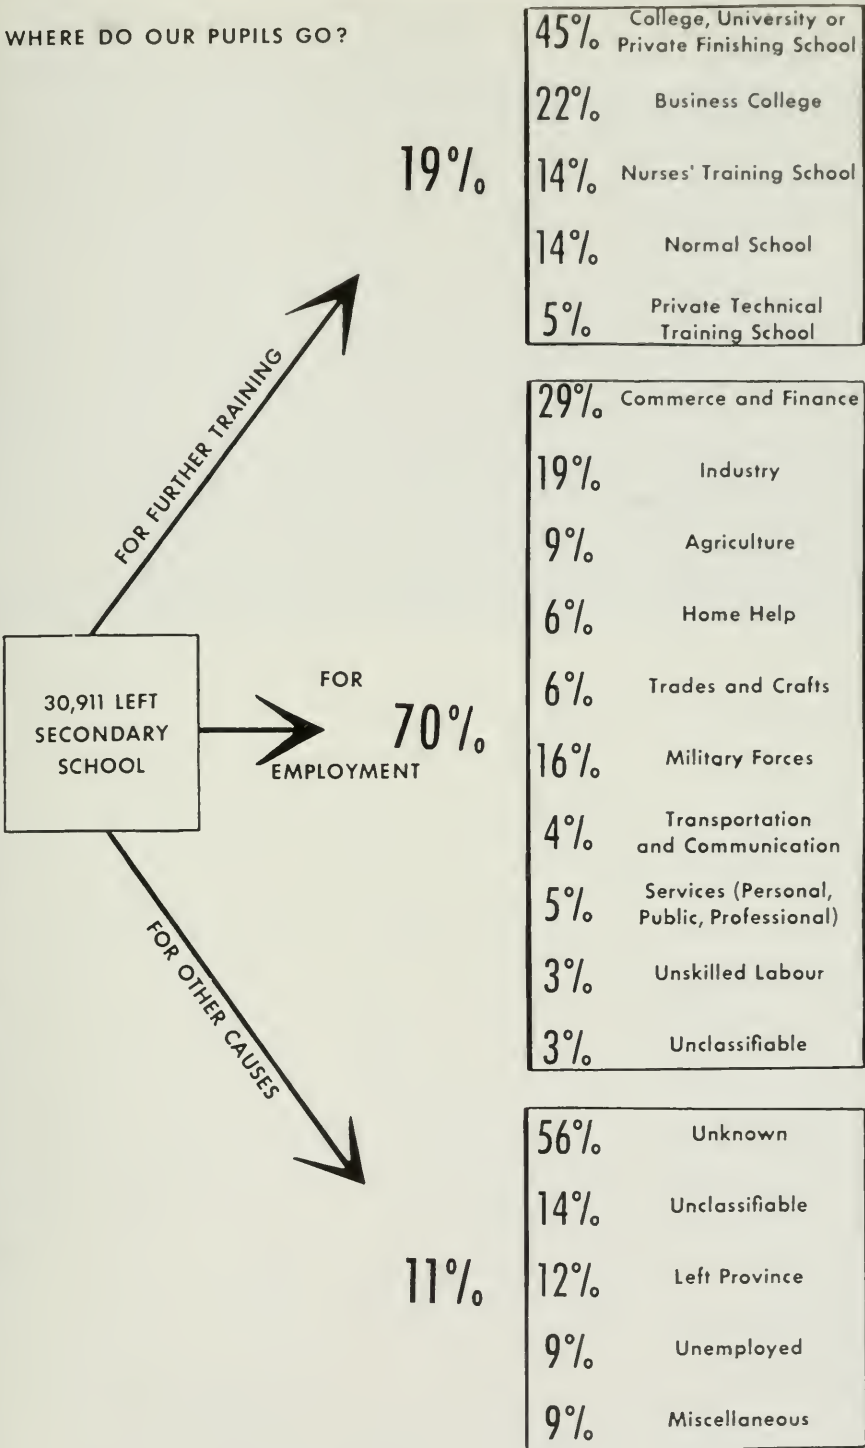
WHERE DO OUR PUPILS GO?

30,911 LEFT SECONDARY SCHOOL

FOR FURTHER TRAINING

19%

45% College, University or Private Finishing School

22% Business College

14% Nurses' Training School

14% Normal School

5% Private Technical Training School

FOR EMPLOYMENT

70%

29% Commerce and Finance

19% Industry

9% Agriculture

6% Home Help

6% Trades and Crafts

16% Military Forces

4% Transportation and Communication

5% Services (Personal, Public, Professional)

3% Unskilled Labour

3% Unclassifiable

FOR OTHER CAUSES

11%

56% Unknown

14% Unclassifiable

12% Left Province

9% Unemployed

9% Miscellaneous